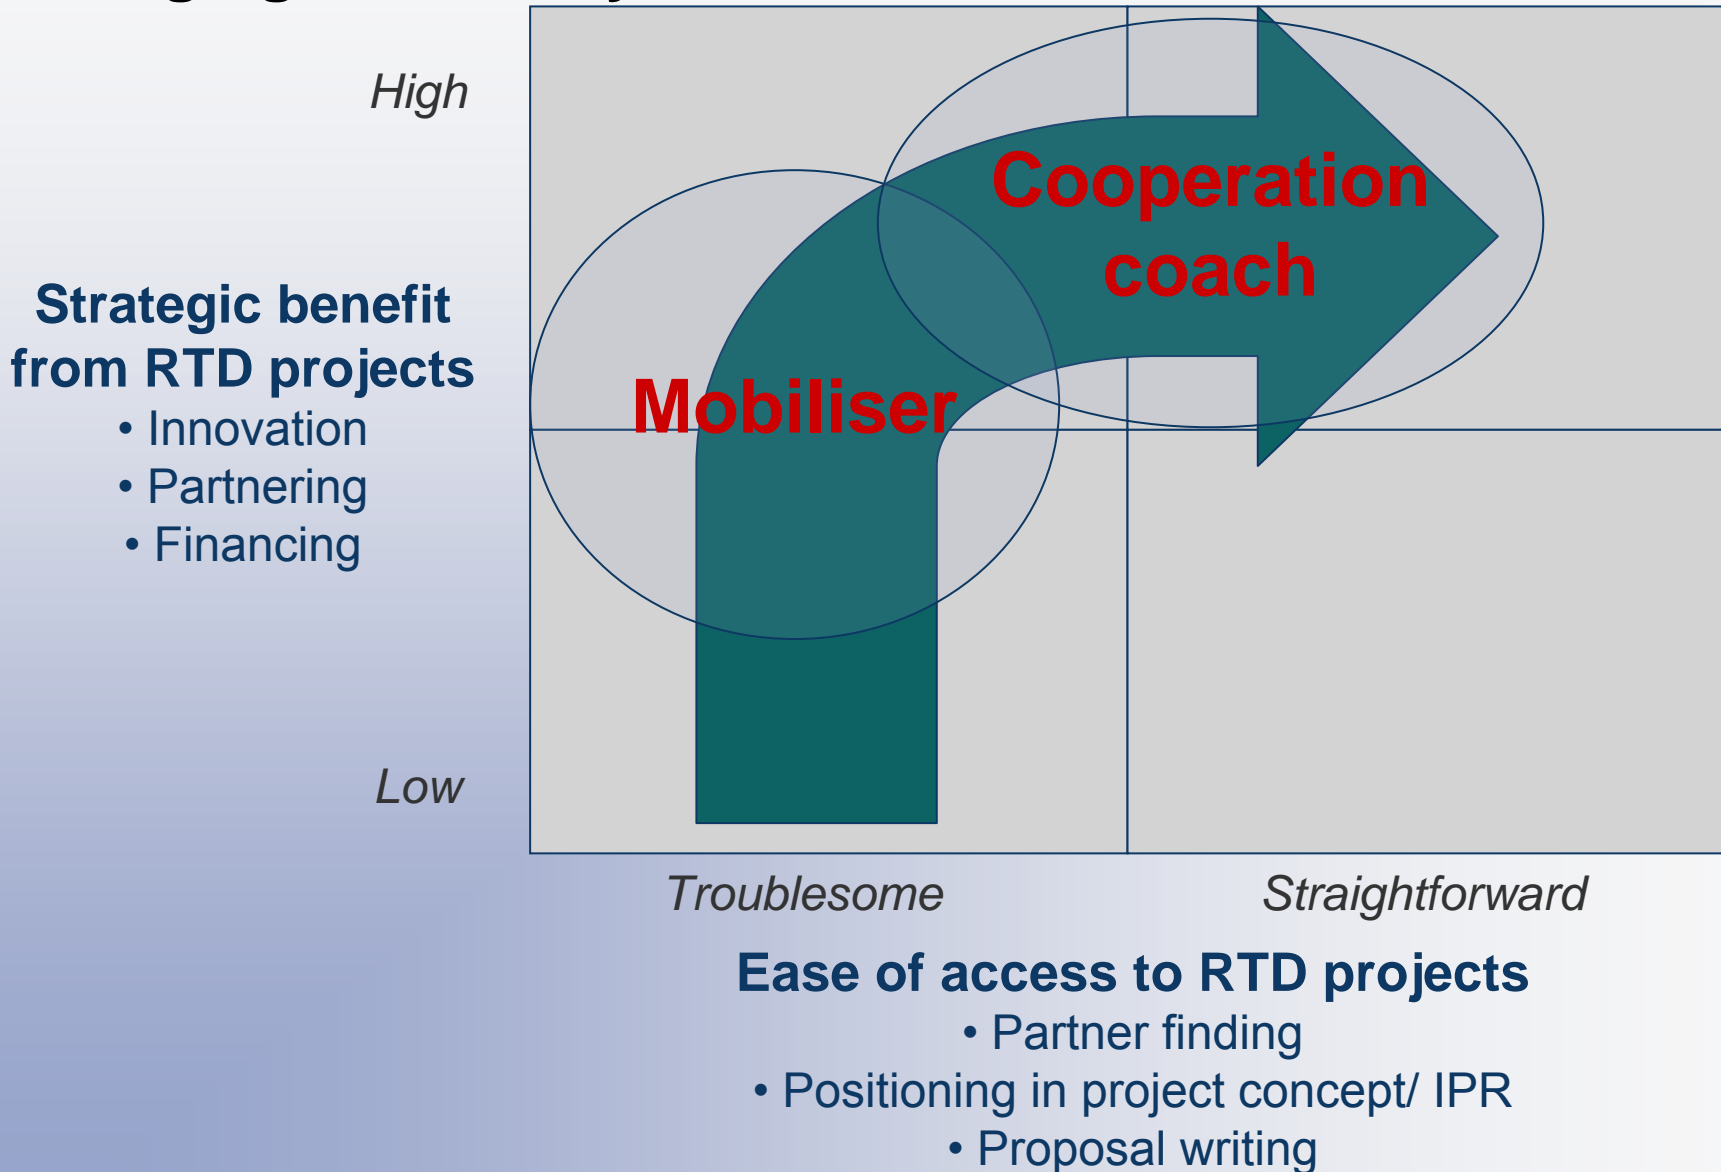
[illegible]

High

Strategic benefit from RTD projects
• Innovation
• Partnering
• Financing

Low

Cooperation coach

Mobiliser

Troublesome

Straightforward

Ease of access to RTD projects
• Partner finding
• Positioning in project concept/ IPR
• Proposal writing